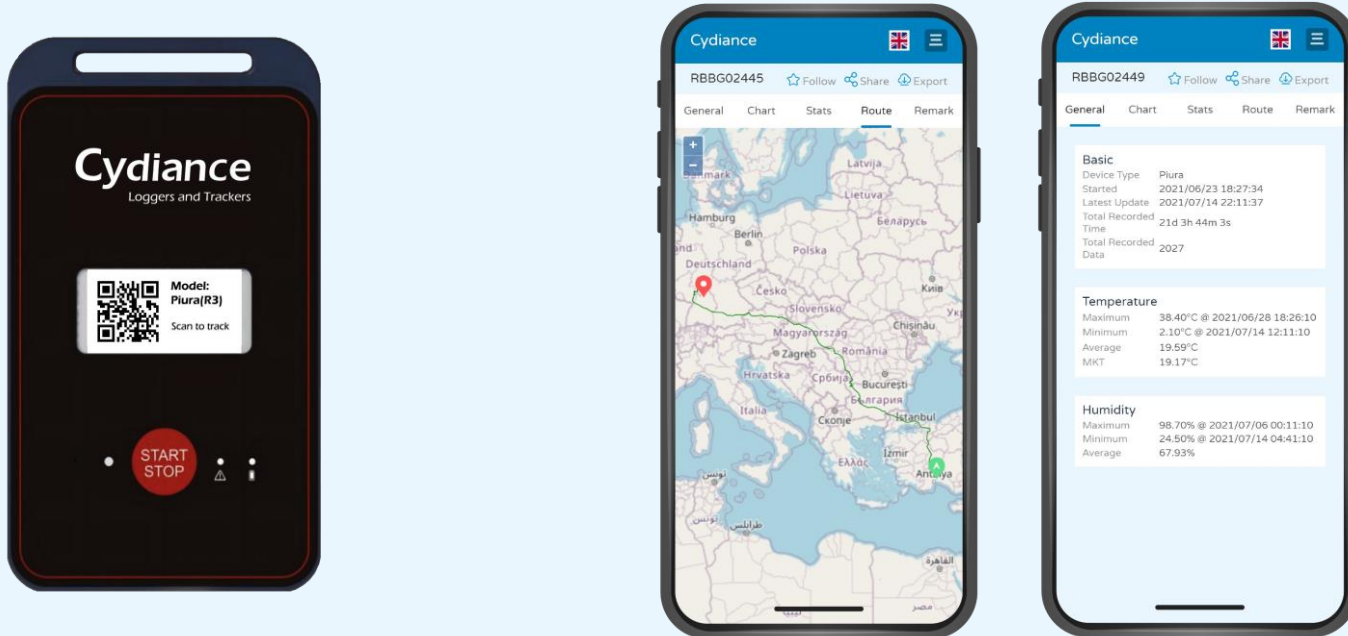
Cydiance
Loggers and Trackers

Model:
Piura(R3)
Scan to track

START
STOP

Cydiance
RBBG02445 Follow Share Export
General Chart Stats Route Remark
+
−
Latvija
nmark
Lietuva
Hamburg
Беларусь
Berlin
Polska
and
Deutschland
Česko
Київ
Slovensko
Ук
Magyarország
Chișinău
Zagreb
România
Hrvatska
Србија
București
България
Italia
Скопје
İstanbul
Ελλάς
İzmir
تونس
Antalya
طرابلس
القاهرة
مصر

Cydiance
RBBG02449 Follow Share Export
General Chart Stats Route Remark

Basic
Device Type Piura
Started 2021/06/23 18:27:34
Latest Update 2021/07/14 22:11:37
Total Recorded Time 21d 3h 44m 3s
Total Recorded Data 2027

Temperature
Maximum 38.40°C @ 2021/06/28 18:26:10
Minimum 2.10°C @ 2021/07/14 12:11:10
Average 19.59°C
MKT 19.17°C

Humidity
Maximum 98.70% @ 2021/07/06 00:11:10
Minimum 24.50% @ 2021/07/14 04:41:10
Average 67.93%